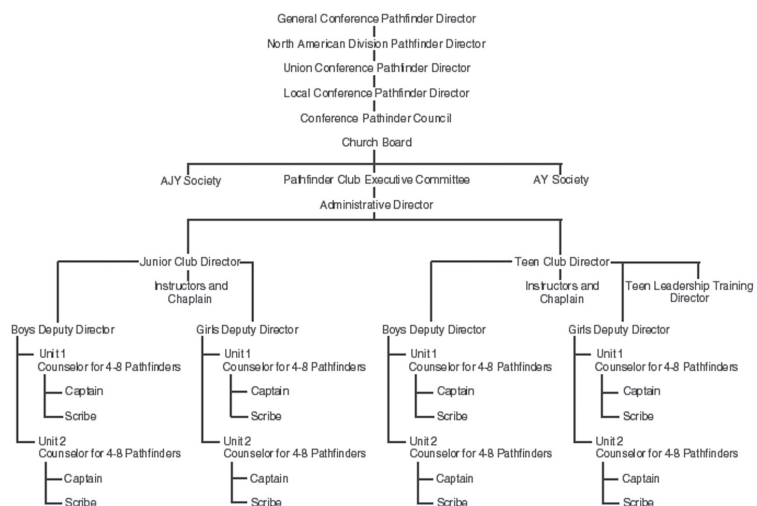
General Conference Pathfinder Director

North American Division Pathfinder Director

Union Conference Pathfinder Director

Local Conference Pathfinder Director

Conference Pathinder Council

Church Board

AJY Society

Pathfinder Club Executive Committee

AY Society

Administrative Director

Junior Club Director

Instructors and Chaplain

Boys Deputy Director

Unit 1
Counselor for 4-8 Pathfinders

Captain

Scribe

Unit 2
Counselor for 4-8 Pathfinders

Captain

Scribe

Girls Deputy Director

Unit 1
Counselor for 4-8 Pathfinders

Captain

Scribe

Unit 2
Counselor for 4-8 Pathfinders

Captain

Scribe

Teen Club Director

Instructors and Chaplain

Teen Leadership Training Director

Boys Deputy Director

Unit 1
Counselor for 4-8 Pathfinders

Captain

Scribe

Unit 2
Counselor for 4-8 Pathfinders

Captain

Scribe

Girls Deputy Director

Unit 1
Counselor for 4-8 Pathfinders

Captain

Scribe

Unit 2
Counselor for 4-8 Pathfinders

Captain

Scribe